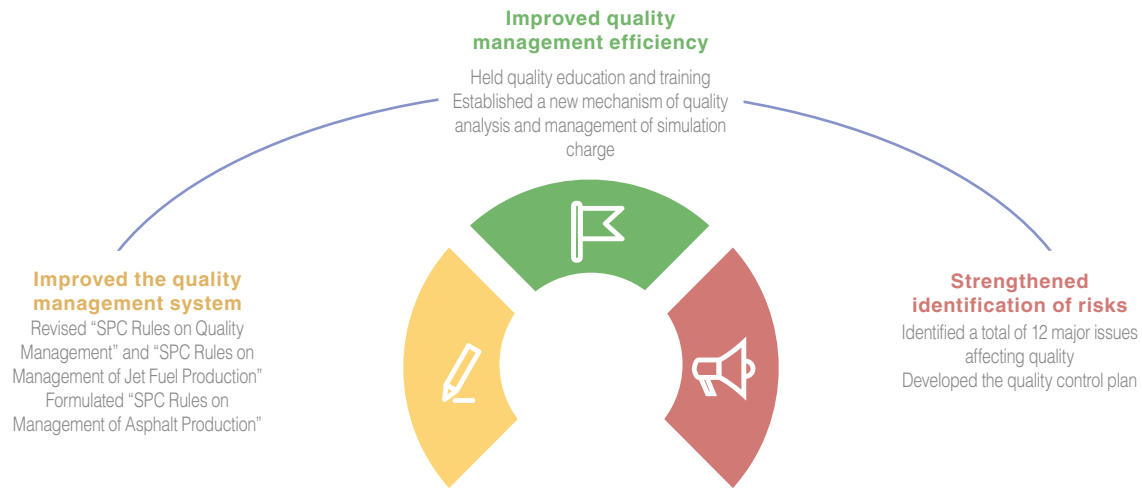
Improved quality management efficiency

Held quality education and training
Established a new mechanism of quality analysis and management of simulation charge

Improved the quality management system

Revised “SPC Rules on Quality Management” and “SPC Rules on Management of Jet Fuel Production”
Formulated “SPC Rules on Management of Asphalt Production”

Strengthened identification of risks

Identified a total of 12 major issues affecting quality
Developed the quality control plan